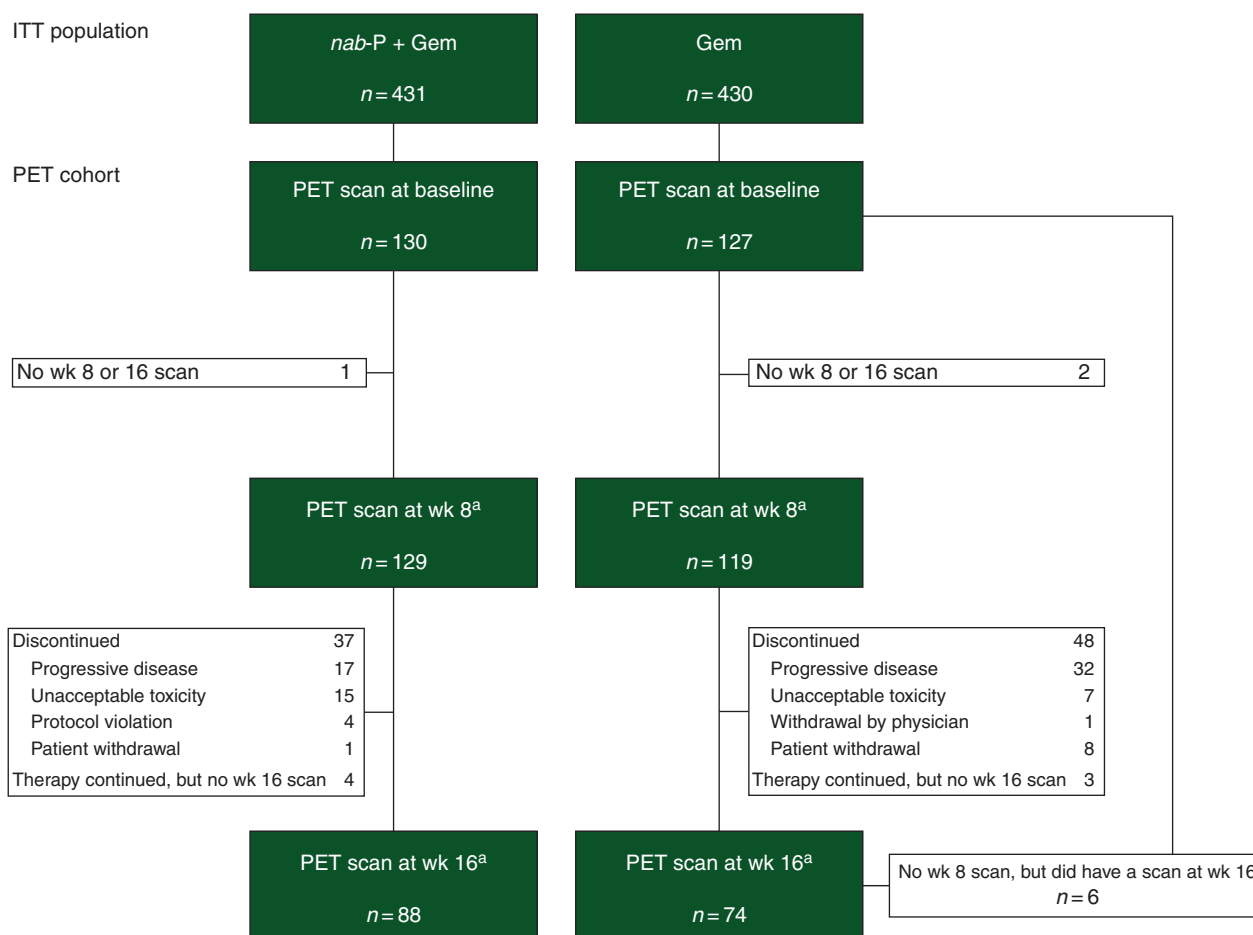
ITT population

*nab*-P + Gem

$n = 431$

Gem

$n = 430$

PET cohort

PET scan at baseline

$n = 130$

PET scan at baseline

$n = 127$

No wk 8 or 16 scan 1

No wk 8 or 16 scan 2

PET scan at wk 8$^a$

$n = 129$

PET scan at wk 8$^a$

$n = 119$

| Discontinued | 37 |
|---|---|
| Progressive disease | 17 |
| Unacceptable toxicity | 15 |
| Protocol violation | 4 |
| Patient withdrawal | 1 |
| Therapy continued, but no wk 16 scan | 4 |

| Discontinued | 48 |
|---|---|
| Progressive disease | 32 |
| Unacceptable toxicity | 7 |
| Withdrawal by physician | 1 |
| Patient withdrawal | 8 |
| Therapy continued, but no wk 16 scan | 3 |

PET scan at wk 16$^a$

$n = 88$

PET scan at wk 16$^a$

$n = 74$

No wk 8 scan, but did have a scan at wk 16
$n = 6$